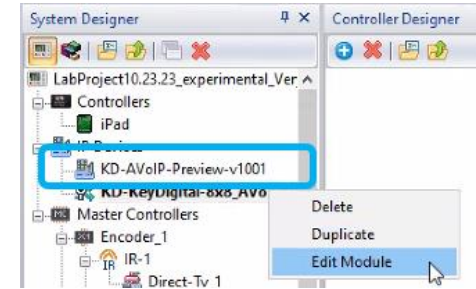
System Designer
Controller Designer
LabProject10.23.23_experimental_Ver
Controllers
iPad
IP Devices
KD-AVoIP-Preview-v1001
KD-KeyDigital-8x8_AVo
Master Controllers
Encoder_1
IR-1
Direct-Tv 1
Delete
Duplicate
Edit Module